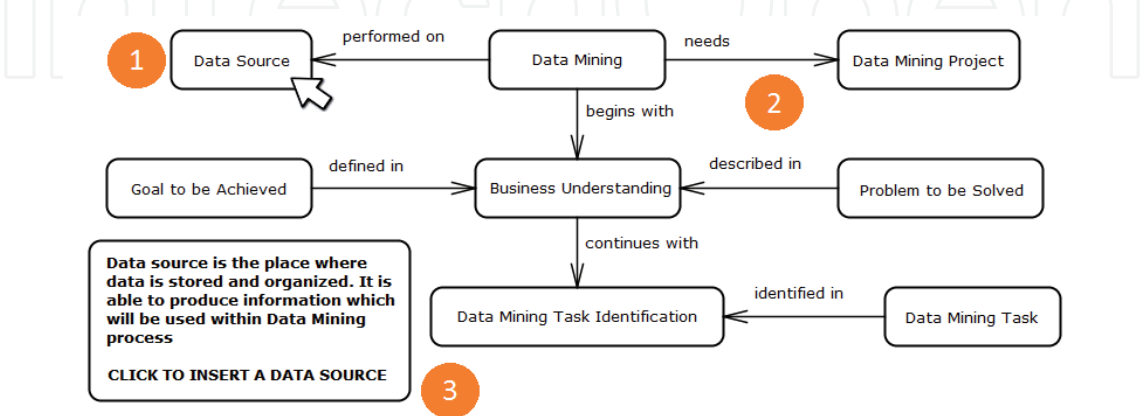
1

Data Source

performed on

Data Mining

needs

Data Mining Project

2

begins with

Goal to be Achieved

defined in

Business Understanding

described in

Problem to be Solved

continues with

Data source is the place where data is stored and organized. It is able to produce information which will be used within Data Mining process

CLICK TO INSERT A DATA SOURCE

Data Mining Task Identification

identified in

Data Mining Task

3